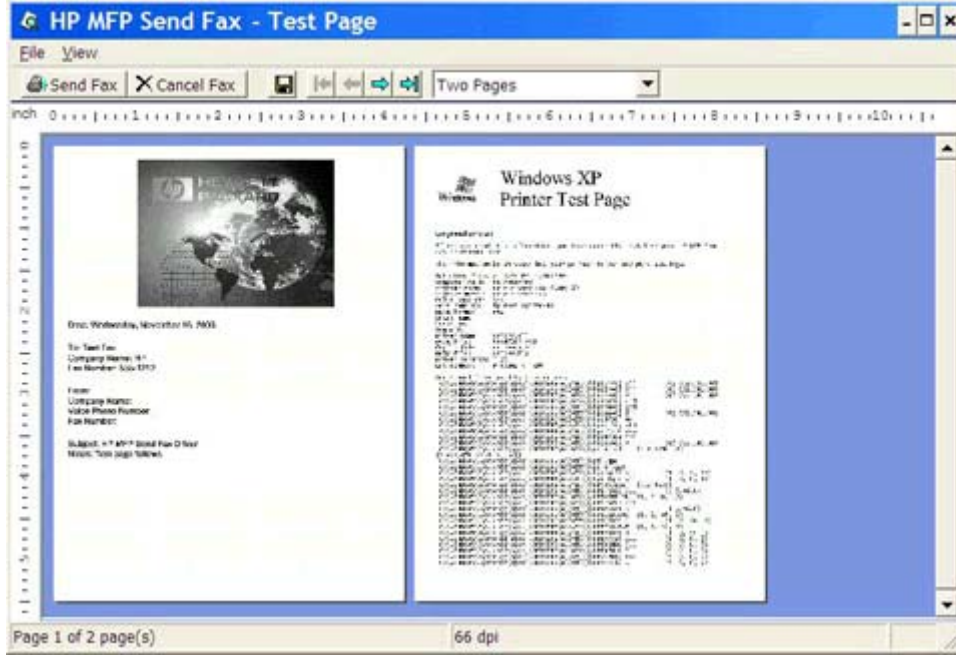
HP MFP Send Fax - Test Page

File View

Send Fax Cancel Fax Two Pages

inch 0 1 2 3 4 5 6 7 8 9 10

Date: Wednesday, November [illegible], 2005

To: Test Fax
Company Name: HP
Fax Number: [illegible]

From:
Company Name:
Voice Phone Number:
Fax Number:

Subject: HP MFP Send Fax Driver
Notes: Test page follows.

Windows

Windows XP
Printer Test Page

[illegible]

Page 1 of 2 page(s)

66 dpi